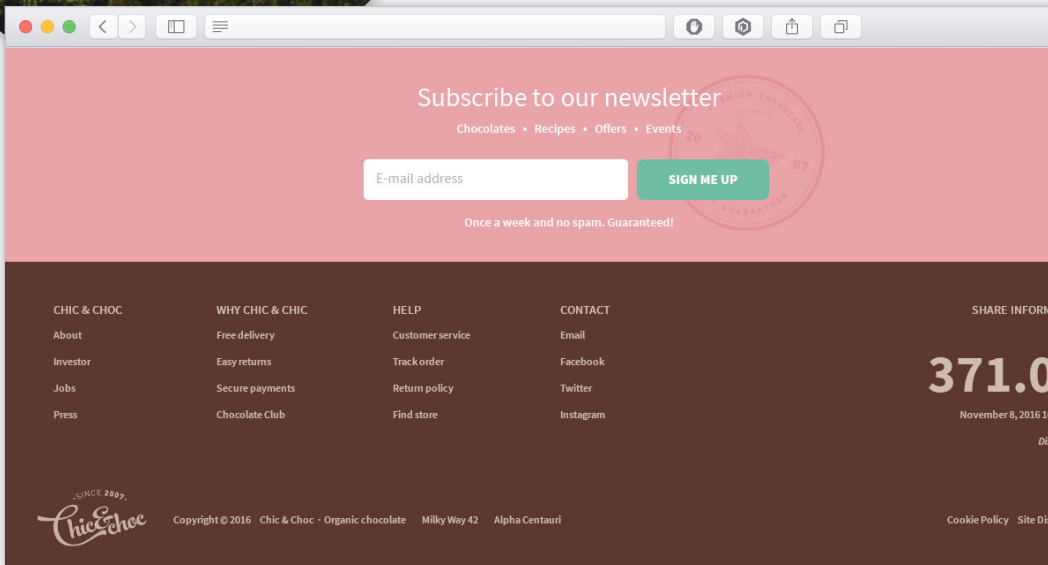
Subscribe to our newsletter

Chocolates • Recipes • Offers • Events

E-mail address

SIGN ME UP

Once a week and no spam. Guaranteed!

CHIC & CHOC
About
Investor
Jobs
Press

WHY CHIC & CHIC
Free delivery
Easy returns
Secure payments
Chocolate Club

HELP
Customer service
Track order
Return policy
Find store

CONTACT
Email
Facebook
Twitter
Instagram

SHARE INFORM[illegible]

371.0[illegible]

November 8, 2016 1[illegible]

Di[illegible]

SINCE 2007
Chic&Choc

Copyright © 2016 Chic & Choc · Organic chocolate Milky Way 42 Alpha Centauri

Cookie Policy Site Di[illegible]